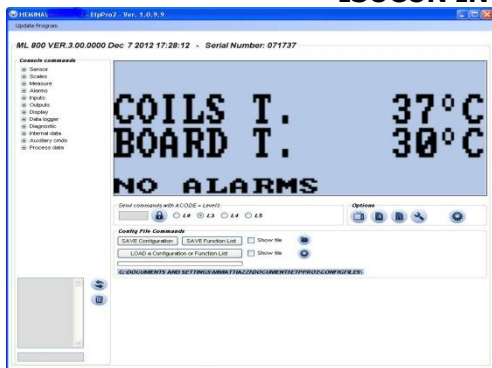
HEMINA\ - EtpPro2 - Ver. 1.0.9.9

Update Program

ML 800 VER.3.00.0000 Dec 7 2012 17:28:12 - Serial Number: 071737

Console commands

Sensor
Scales
Measure
Alarms
Inputs
Outputs
Display
Data logger
Diagnostic
Internal data
Auxiliary cmds
Process data

COILS T. 37°C
BOARD T. 30°C
NO ALARMS

Send commands with ACODE = Level3

L0 L3 L4 L5

Options

Config File Commands

SAVE Configuration SAVE Function List Show file

LOAD a Configuration or Function List Show file

C:\DOCUMENTS AND SETTINGS\MMATTIAZZI\DOCUMENTI\ETPPRO2\CONFIGFILES\